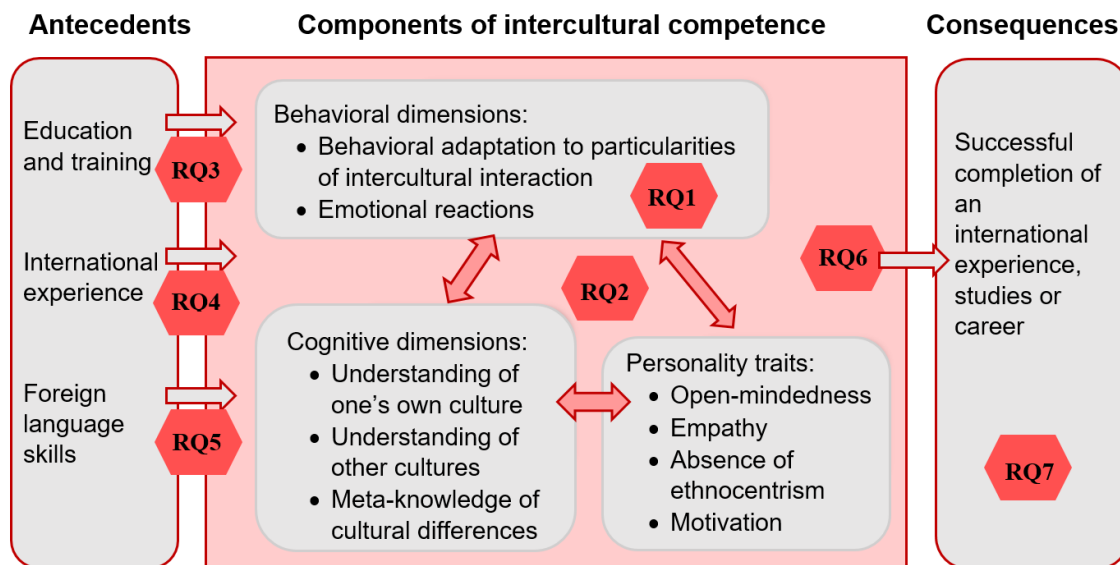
Antecedents

Components of intercultural competence

Consequences

Education and training

RQ3

International experience

RQ4

Foreign language skills

RQ5

Behavioral dimensions:
- Behavioral adaptation to particularities of intercultural interaction
- Emotional reactions

RQ1

RQ2

Cognitive dimensions:
- Understanding of one's own culture
- Understanding of other cultures
- Meta-knowledge of cultural differences

Personality traits:
- Open-mindedness
- Empathy
- Absence of ethnocentrism
- Motivation

RQ6

Successful completion of an international experience, studies or career

RQ7